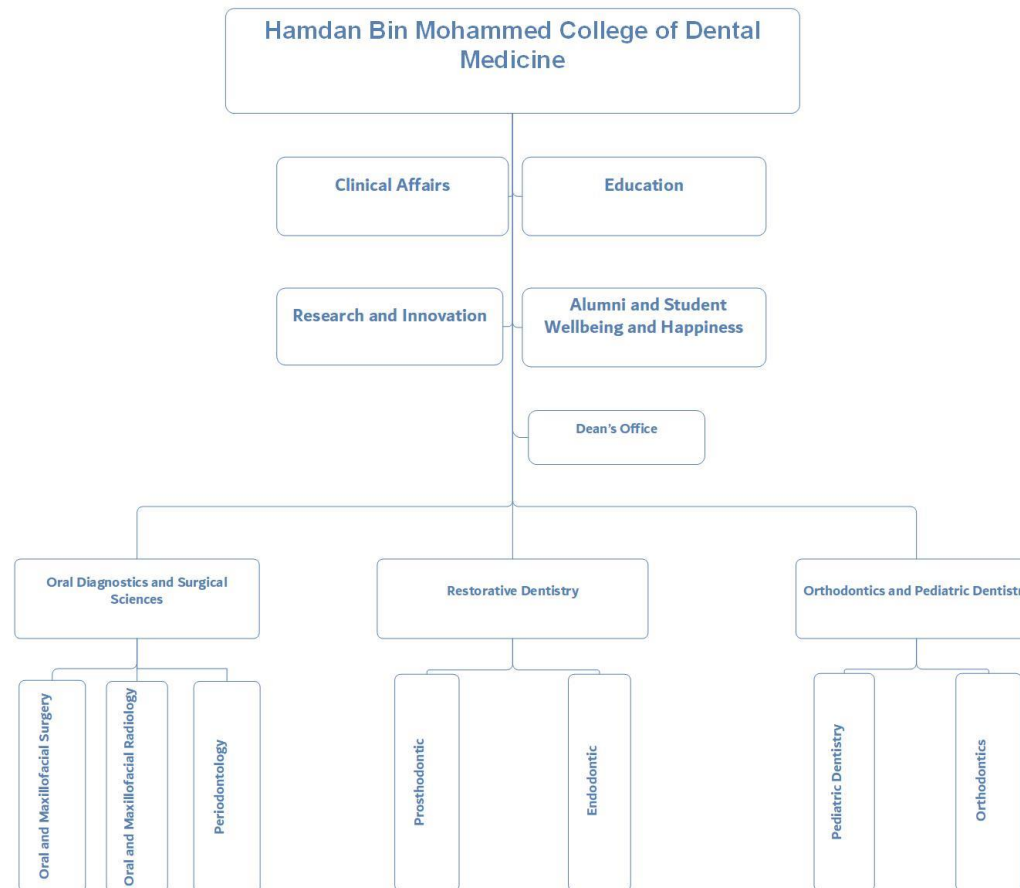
Hamdan Bin Mohammed College of Dental Medicine

Clinical Affairs

Education

Research and Innovation

Alumni and Student Wellbeing and Happiness

Dean's Office

Oral Diagnostics and Surgical Sciences

Restorative Dentistry

Orthodontics and Pediatric Dentistr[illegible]

Oral and Maxillofacial Surgery

Oral and Maxillofacial Radiology

Periodontology

Prosthodontic

Endodontic

Pediatric Dentistry

Orthodontics